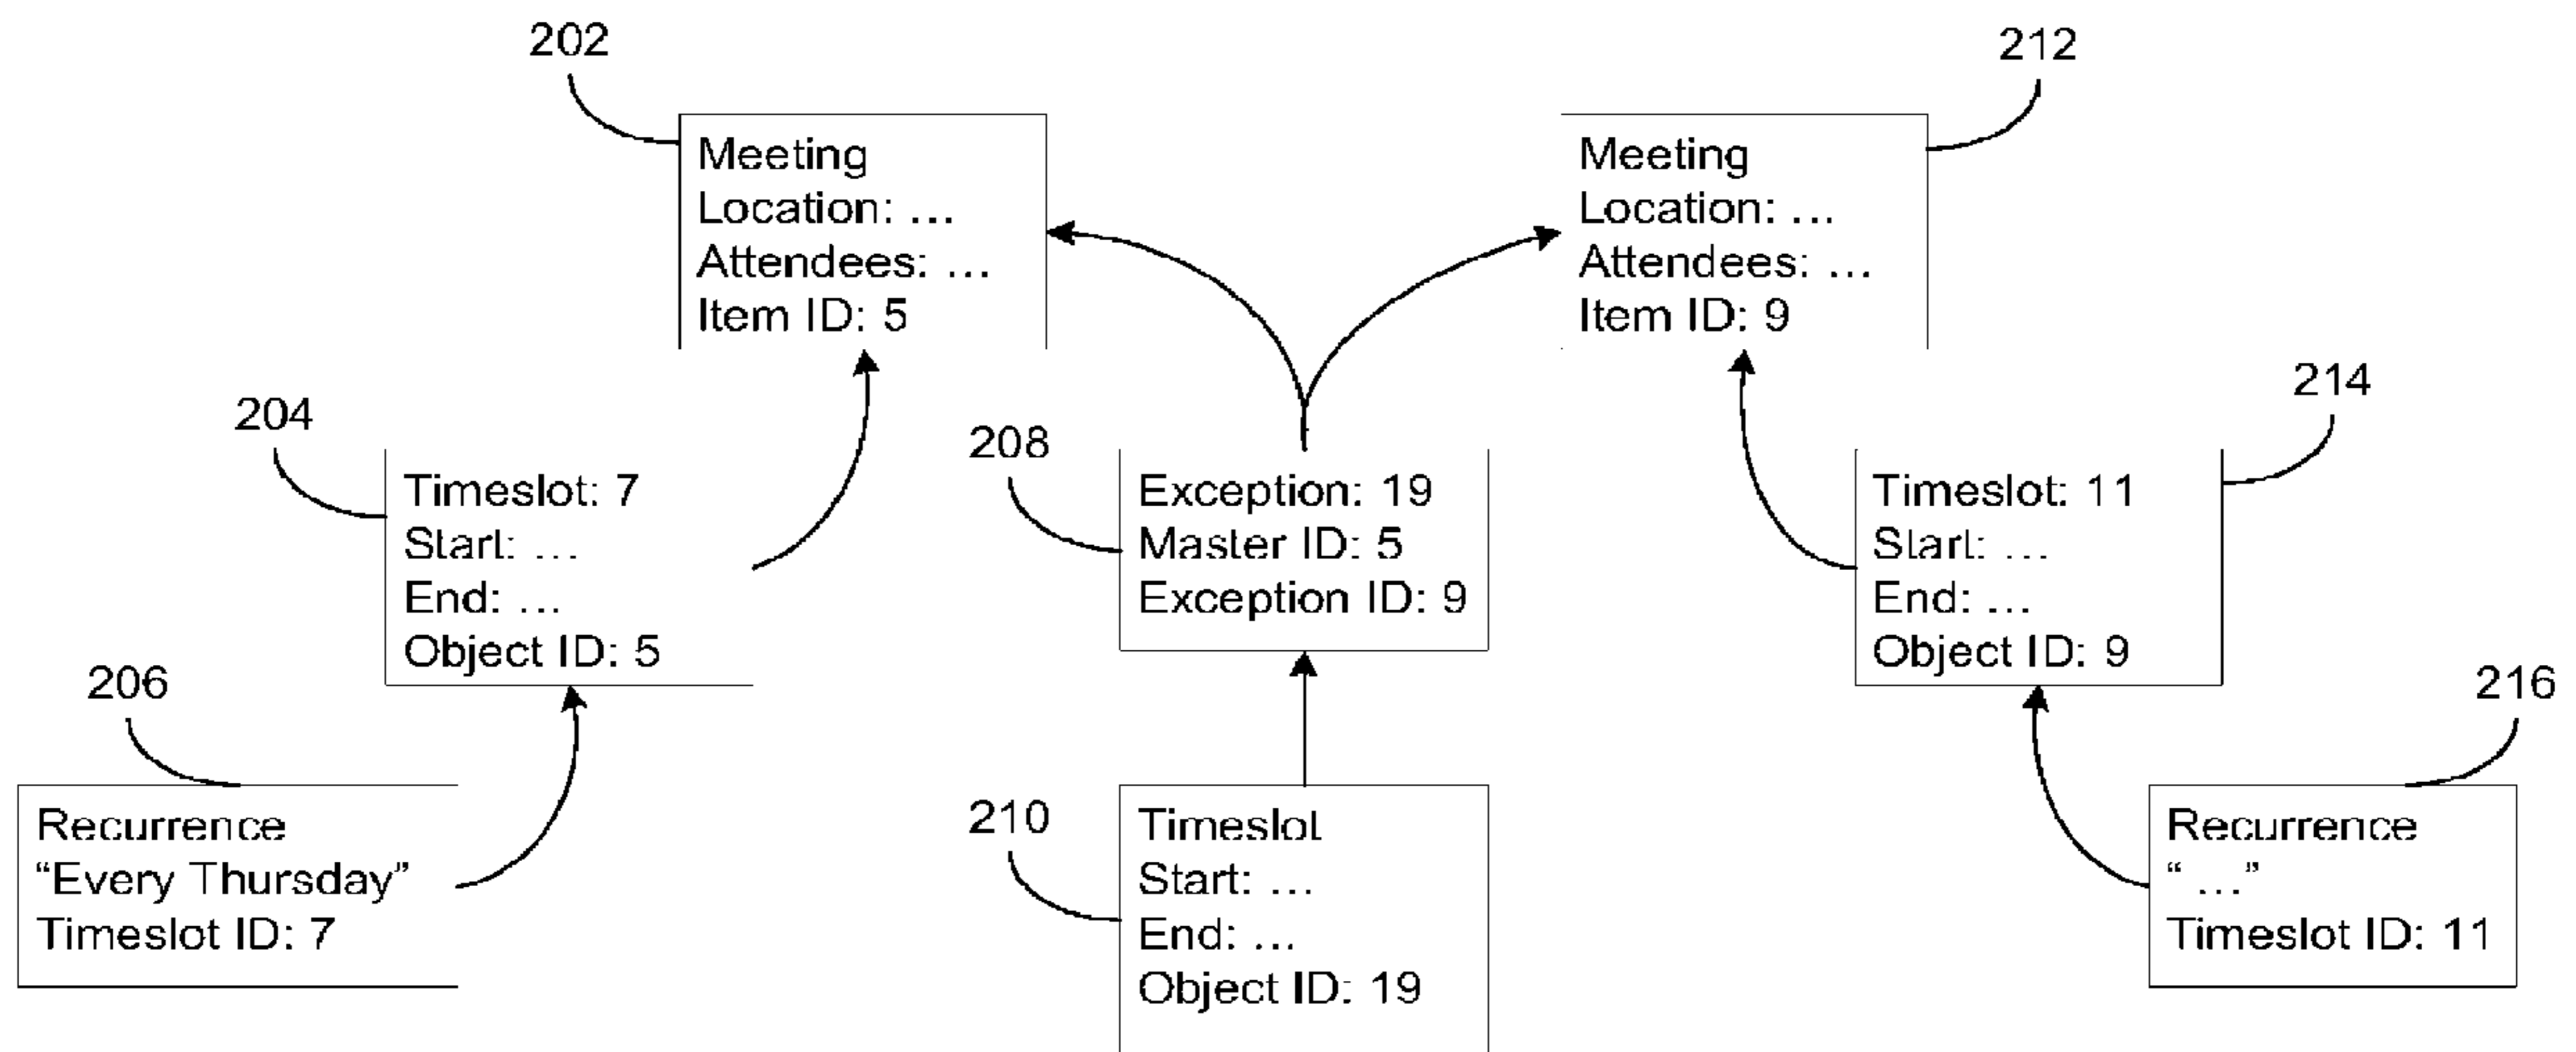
202

Meeting
Location: …
Attendees: …
Item ID: 5

212

Meeting
Location: …
Attendees: …
Item ID: 9

204

Timeslot: 7
Start: …
End: …
Object ID: 5

208

Exception: 19
Master ID: 5
Exception ID: 9

214

Timeslot: 11
Start: …
End: …
Object ID: 9

206

Recurrence
"Every Thursday"
Timeslot ID: 7

210

Timeslot
Start: …
End: …
Object ID: 19

216

Recurrence
"…"
Timeslot ID: 11